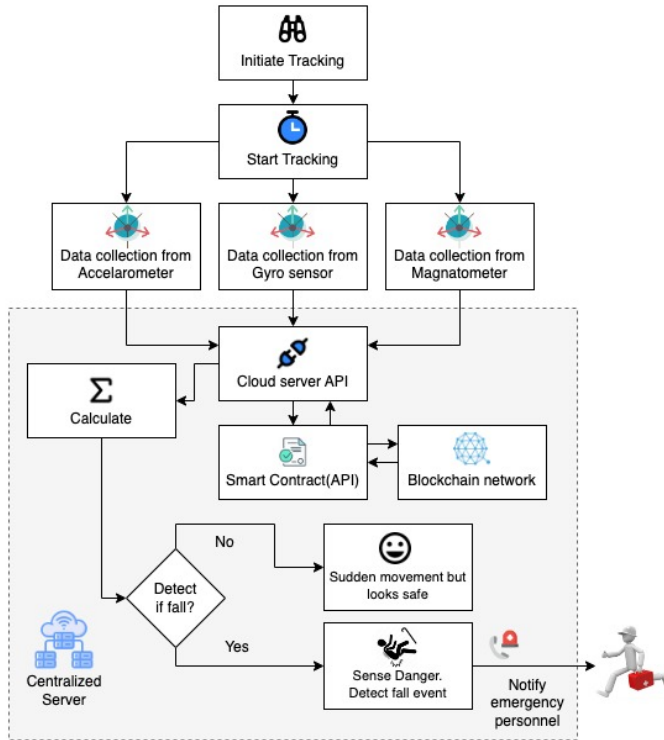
Initiate Tracking

Start Tracking

Data collection from Accelarometer

Data collection from Gyro sensor

Data collection from Magnatometer

Cloud server API

$\Sigma$
Calculate

Smart Contract(API)

Blockchain network

Detect if fall?

No

Sudden movement but looks safe

Yes

Sense Danger. Detect fall event

Centralized Server

Notify emergency personnel